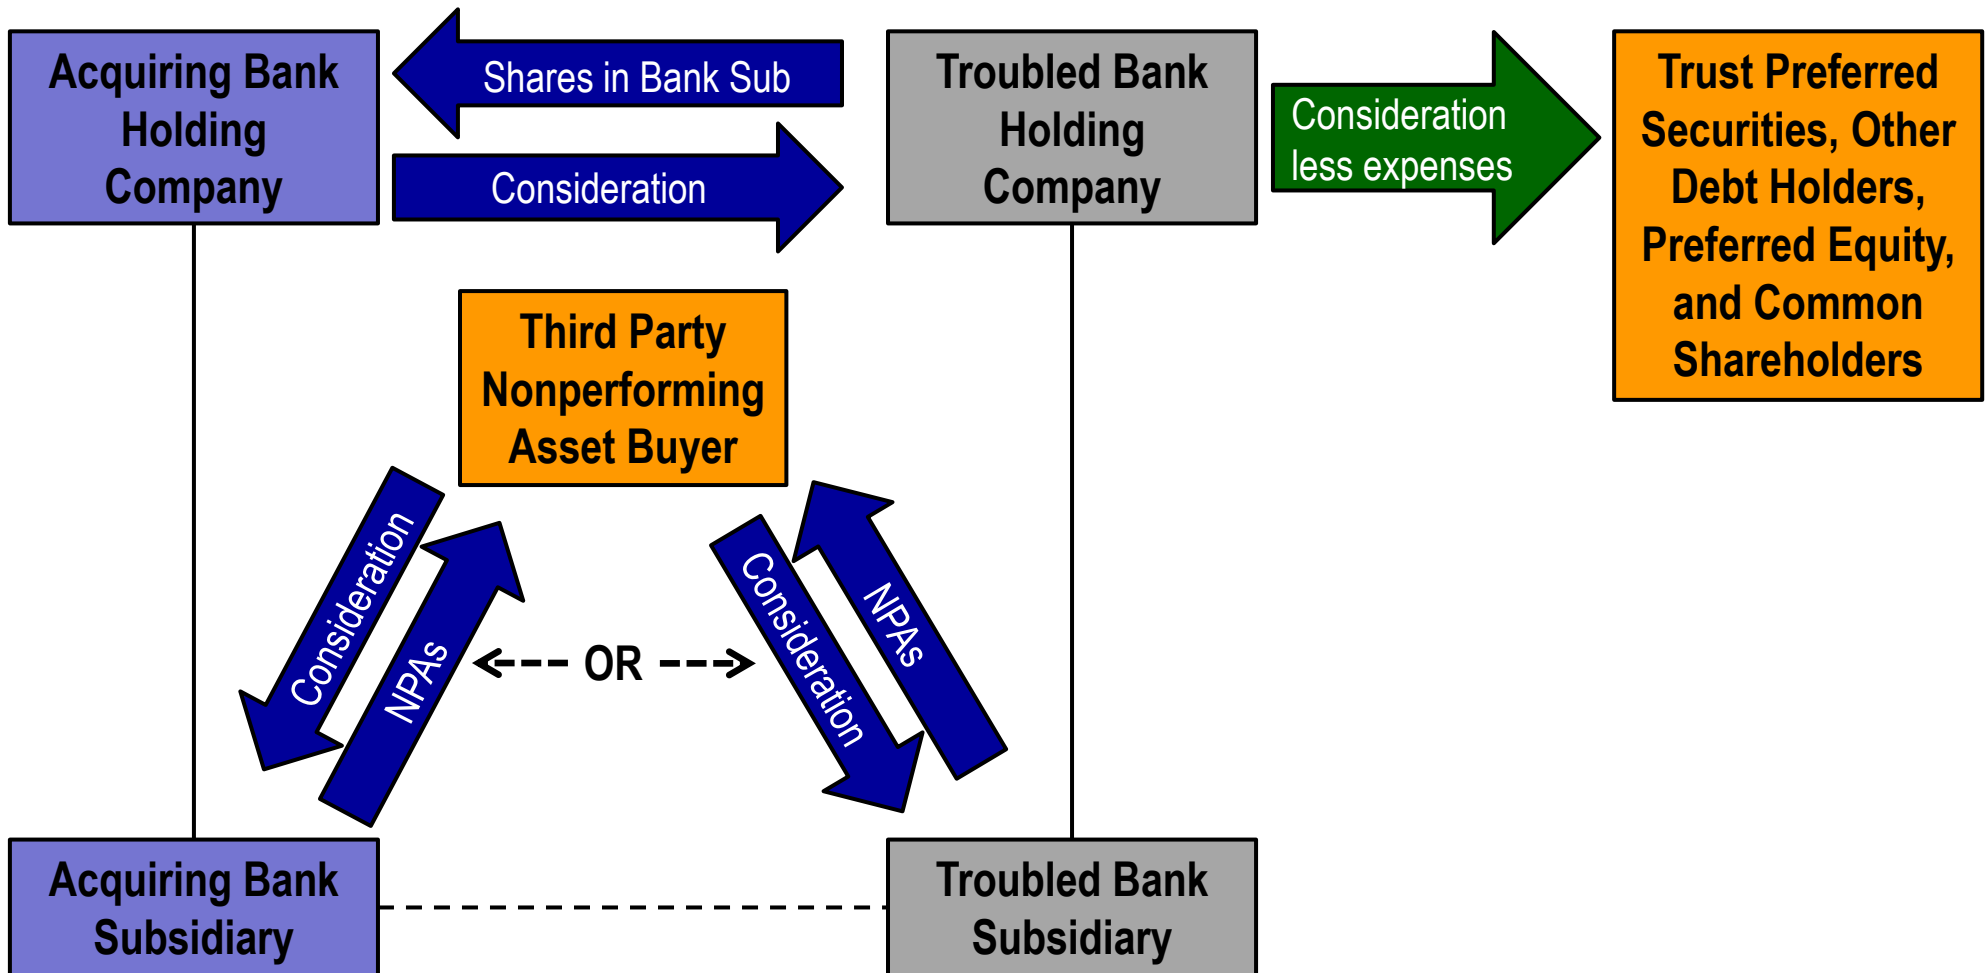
Acquiring Bank Holding Company

Shares in Bank Sub

Consideration

Troubled Bank Holding Company

Consideration less expenses

Trust Preferred Securities, Other Debt Holders, Preferred Equity, and Common Shareholders

Third Party Nonperforming Asset Buyer

Consideration

NPAs

OR

Consideration

NPAs

Acquiring Bank Subsidiary

Troubled Bank Subsidiary